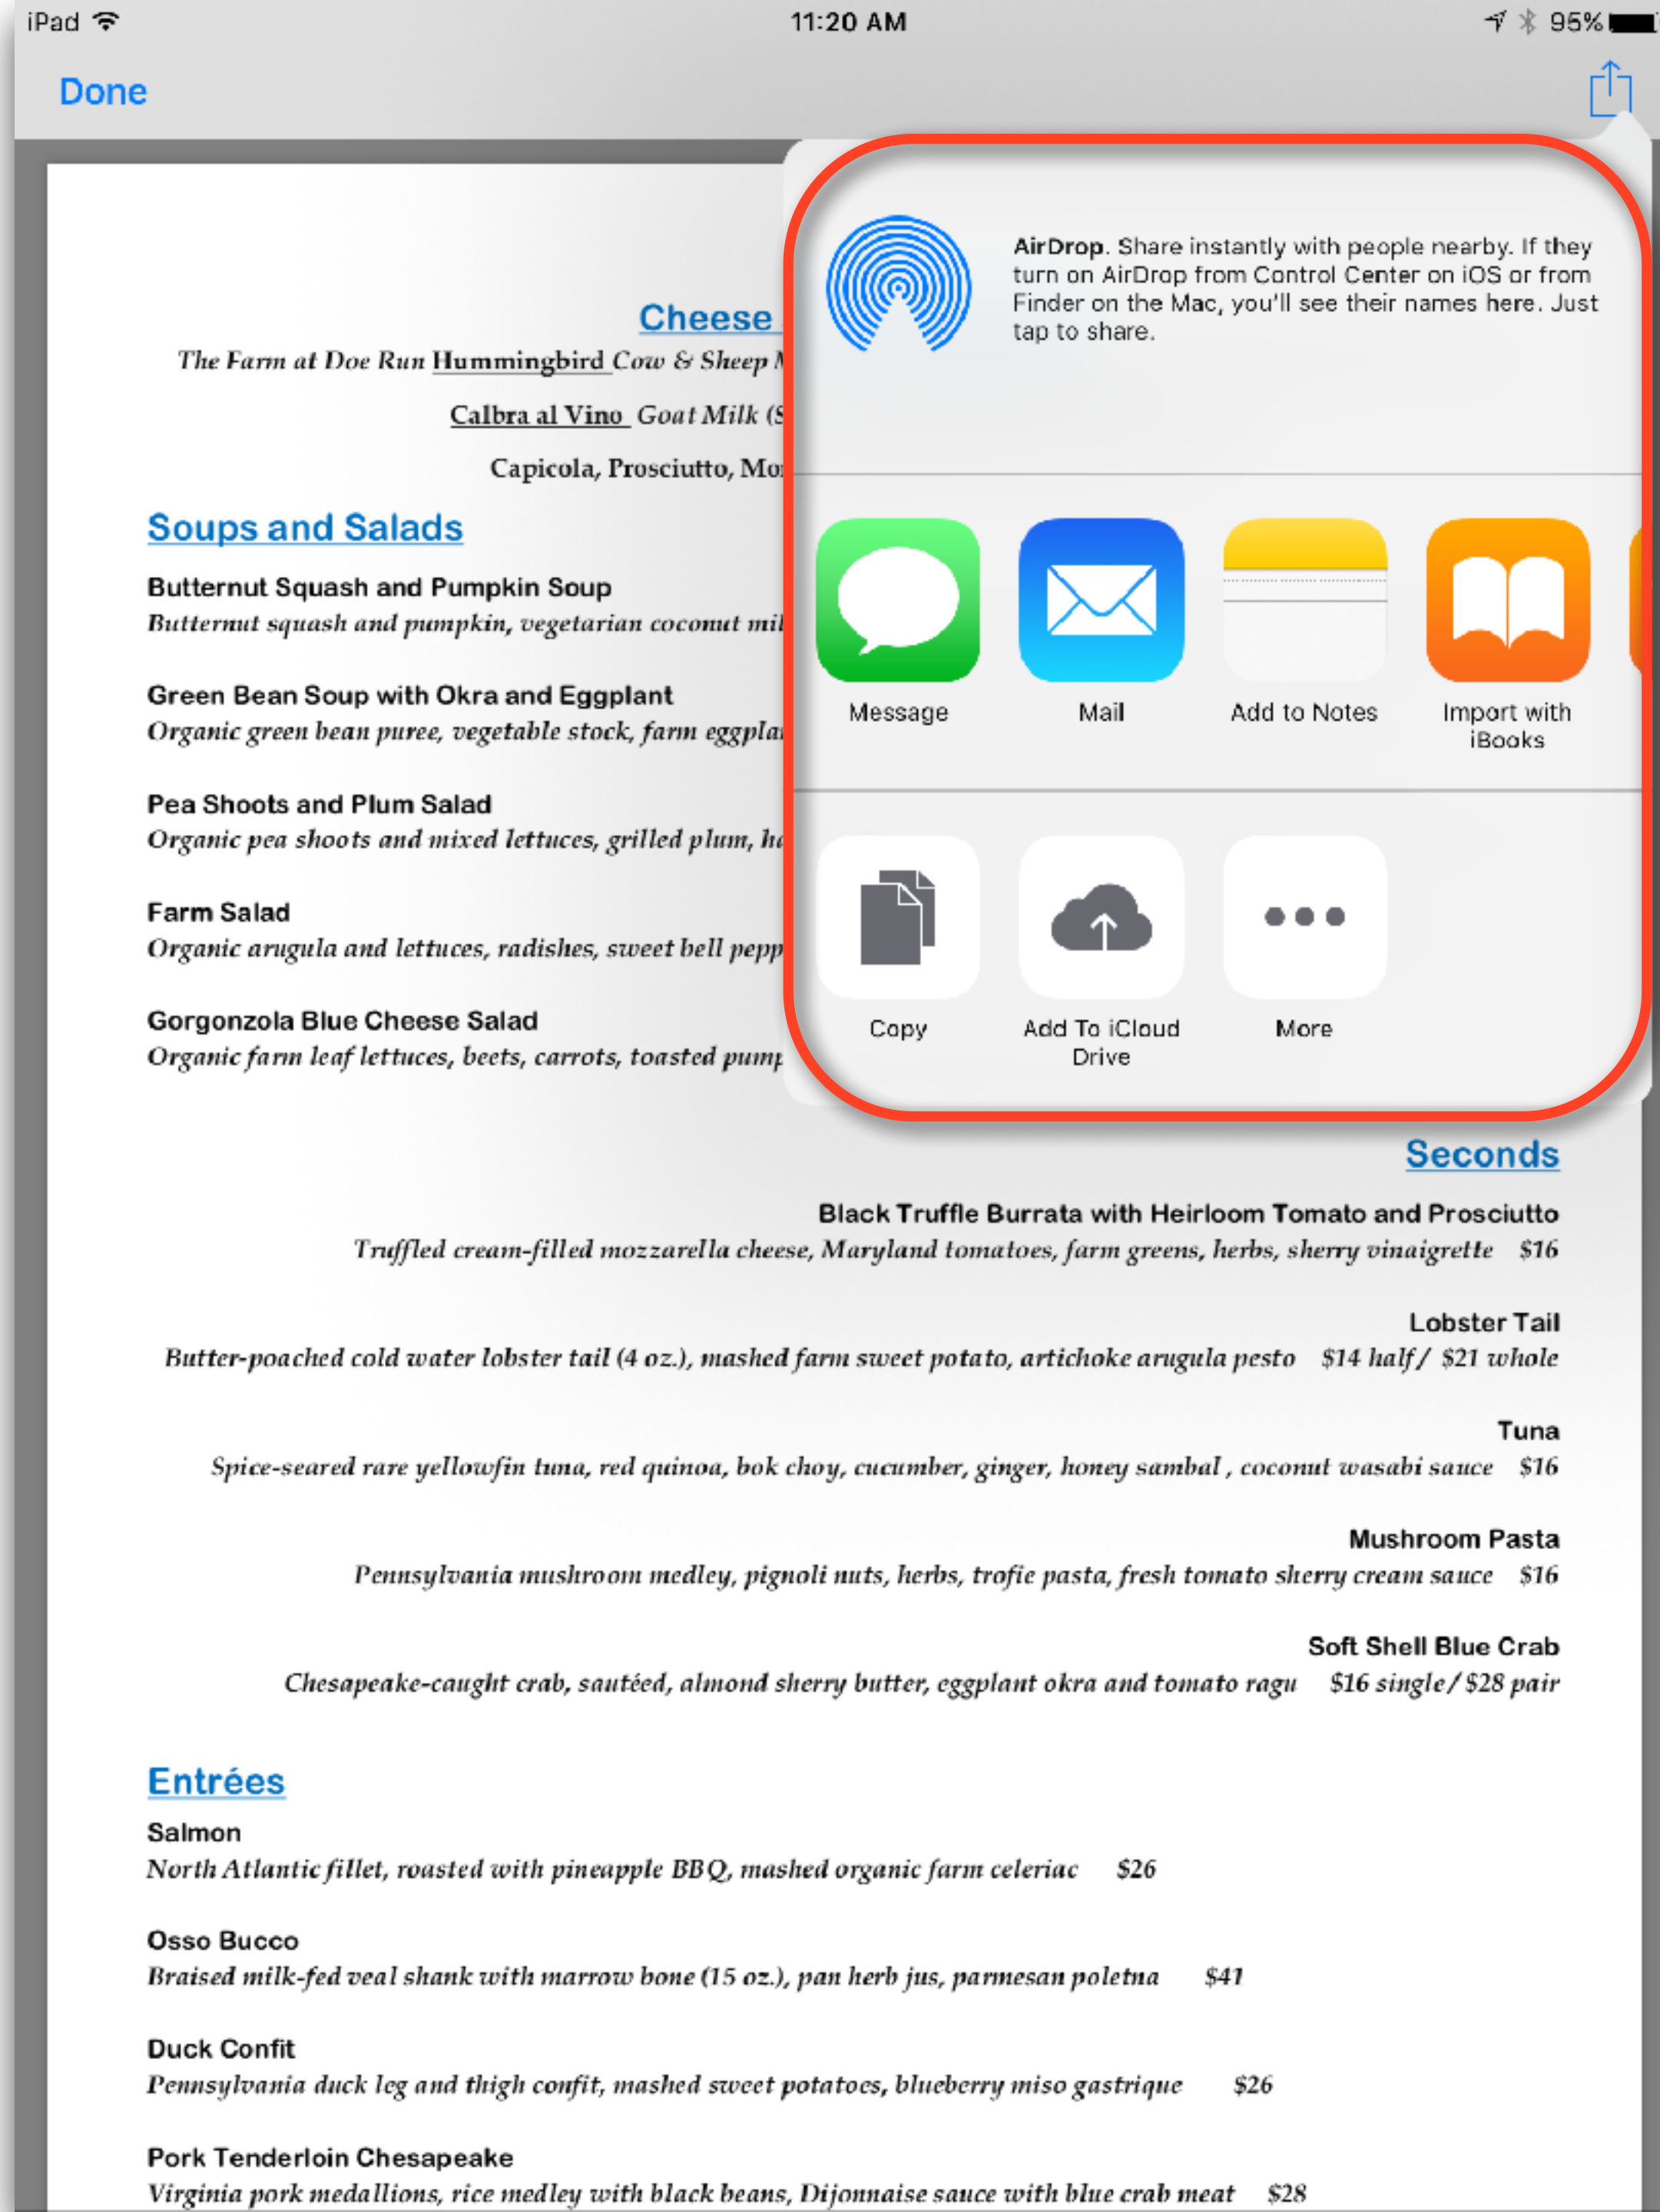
iPad 11:20 AM 95%

Done

Cheese

The Farm at Doe Run Hummingbird Cow & Sheep M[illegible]

Calbra al Vino Goat Milk ([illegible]

Capicola, Prosciutto, Mo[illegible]

AirDrop. Share instantly with people nearby. If they turn on AirDrop from Control Center on iOS or from Finder on the Mac, you'll see their names here. Just tap to share.

Message

Mail

Add to Notes

Import with iBooks

Copy

Add To iCloud Drive

More

Soups and Salads

Butternut Squash and Pumpkin Soup
Butternut squash and pumpkin, vegetarian coconut mil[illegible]

Green Bean Soup with Okra and Eggplant
Organic green bean puree, vegetable stock, farm eggpla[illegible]

Pea Shoots and Plum Salad
Organic pea shoots and mixed lettuces, grilled plum, h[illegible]

Farm Salad
Organic arugula and lettuces, radishes, sweet bell pepp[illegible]

Gorgonzola Blue Cheese Salad
Organic farm leaf lettuces, beets, carrots, toasted pump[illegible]

Seconds

Black Truffle Burrata with Heirloom Tomato and Prosciutto
Truffled cream-filled mozzarella cheese, Maryland tomatoes, farm greens, herbs, sherry vinaigrette $16

Lobster Tail
Butter-poached cold water lobster tail (4 oz.), mashed farm sweet potato, artichoke arugula pesto $14 half / $21 whole

Tuna
Spice-seared rare yellowfin tuna, red quinoa, bok choy, cucumber, ginger, honey sambal , coconut wasabi sauce $16

Mushroom Pasta
Pennsylvania mushroom medley, pignoli nuts, herbs, trofie pasta, fresh tomato sherry cream sauce $16

Soft Shell Blue Crab
Chesapeake-caught crab, sautéed, almond sherry butter, eggplant okra and tomato ragu $16 single / $28 pair

Entrées

Salmon
North Atlantic fillet, roasted with pineapple BBQ, mashed organic farm celeriac $26

Osso Bucco
Braised milk-fed veal shank with marrow bone (15 oz.), pan herb jus, parmesan poletna $41

Duck Confit
Pennsylvania duck leg and thigh confit, mashed sweet potatoes, blueberry miso gastrique $26

Pork Tenderloin Chesapeake
Virginia pork medallions, rice medley with black beans, Dijonnaise sauce with blue crab meat $28